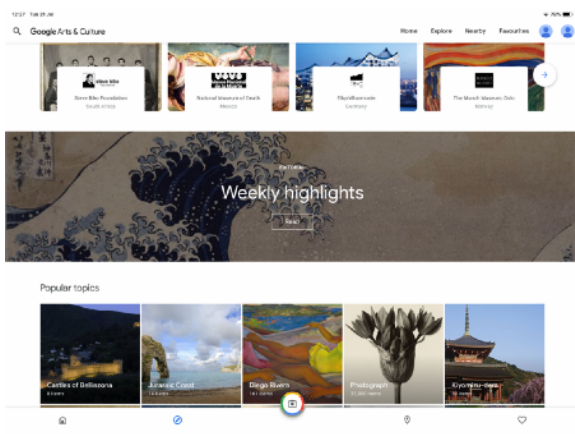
12:57 Tue 25 Jul

76%

Google Arts & Culture

Home Explore Nearby Favourites

Steve Biko Foundation
South Africa

National Museum of Death
Mexico

Elbphilharmonie
Germany

The Munch Museum, Oslo
Norway

Editorial

Weekly highlights

Read

Popular topics

Castles of Bellinzona
8 items

Jurassic Coast
14 items

Diego Rivera
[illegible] items

Photograph
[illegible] items

Kiyomizu-dera
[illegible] items